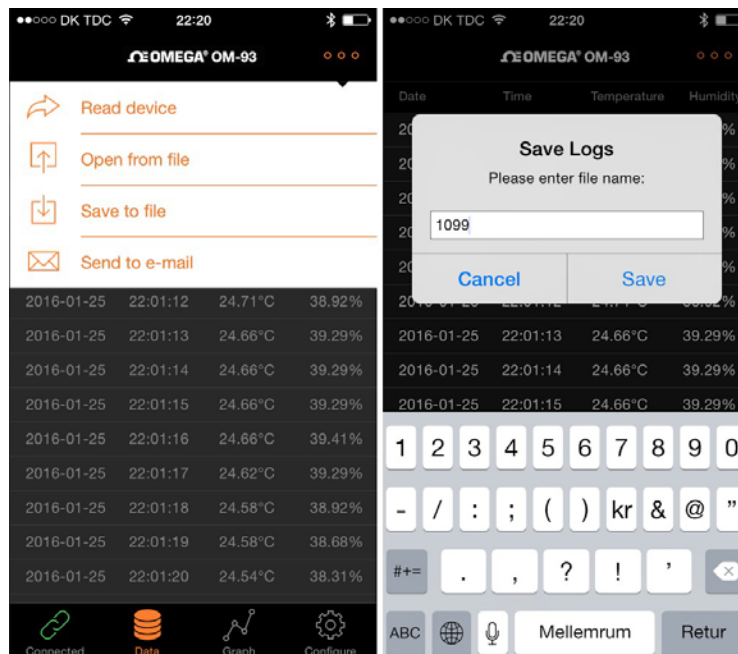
●●○○○ DK TDC 22:20

ΩEOMEGA® OM-93

Read device

Open from file

Save to file

Send to e-mail

| | | | |
|---|---|---|---|
| 2016-01-25 | 22:01:12 | 24.71°C | 38.92% |
| 2016-01-25 | 22:01:13 | 24.66°C | 39.29% |
| 2016-01-25 | 22:01:14 | 24.66°C | 39.29% |
| 2016-01-25 | 22:01:15 | 24.66°C | 39.29% |
| 2016-01-25 | 22:01:16 | 24.66°C | 39.41% |
| 2016-01-25 | 22:01:17 | 24.62°C | 39.29% |
| 2016-01-25 | 22:01:18 | 24.58°C | 38.92% |
| 2016-01-25 | 22:01:19 | 24.58°C | 38.68% |
| 2016-01-25 | 22:01:20 | 24.54°C | 38.31% |

Connected Data Graph Configure

●●○○○ DK TDC 22:20

ΩEOMEGA® OM-93

| Date | Time | Temperature | Humidity |
|---|---|---|---|
| 2016-01-25 | 22:01:13 | 24.66°C | 39.29% |
| 2016-01-25 | 22:01:14 | 24.66°C | 39.29% |
| 2016-01-25 | 22:01:15 | 24.66°C | 39.29% |

Save Logs
Please enter file name:
1099
Cancel Save

1 2 3 4 5 6 7 8 9 0
- / : ; ( ) kr & @ ”
#+= . , ? ! ’
ABC Mellemrum Retur